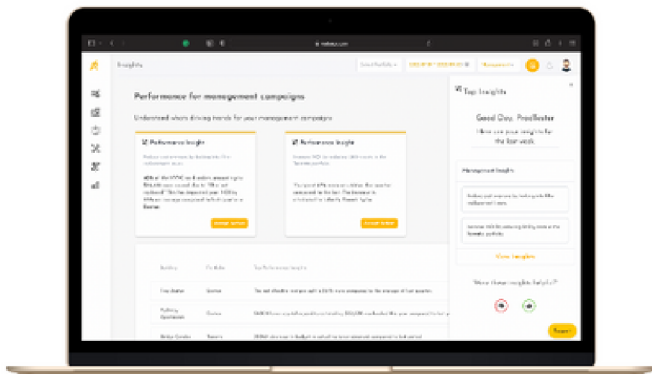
Insights

Performance for management campaigns

Understand what's driving trends for your management campaign

Performance Insight

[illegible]

Performance Insight

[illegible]

Top Insights

Good Day, PredBetter

Here are your insights for the last week

Management Insights

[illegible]

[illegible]

View Insights

Were these insights helpful?

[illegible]